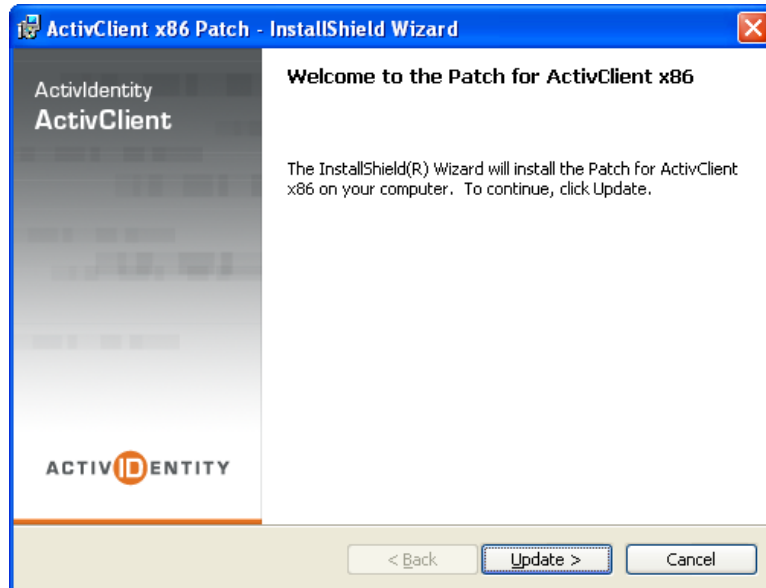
ActivClient x86 Patch - InstallShield Wizard

ActivIdentity
ActivClient

Welcome to the Patch for ActivClient x86

The InstallShield(R) Wizard will install the Patch for ActivClient x86 on your computer. To continue, click Update.

ACTIVIDENTITY

< Back
Update >
Cancel